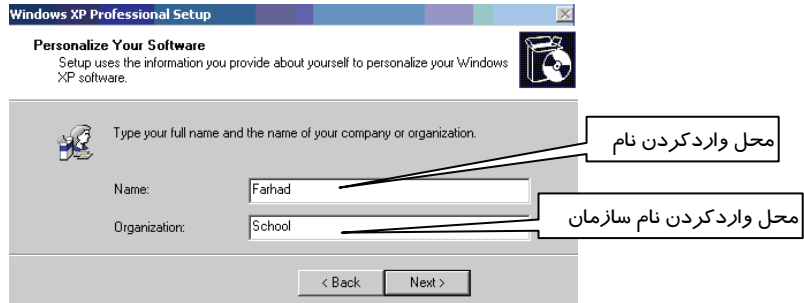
Windows XP Professional Setup

Personalize Your Software
Setup uses the information you provide about yourself to personalize your Windows XP software.

Type your full name and the name of your company or organization.

محل واردکردن نام

Name: Farhad

محل واردکردن نام سازمان

Organization: School

< Back
Next >